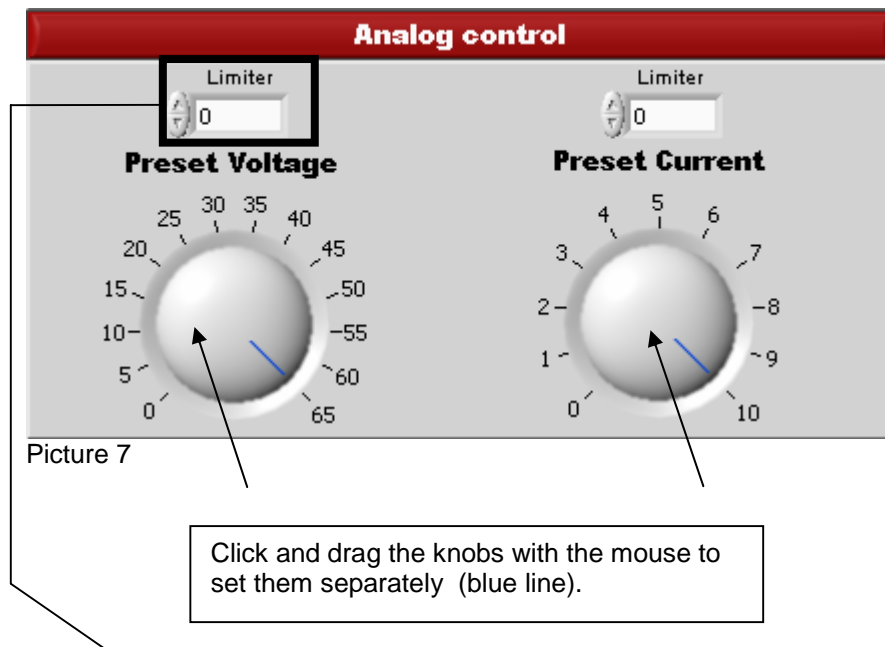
Analog control

Limiter
0

Preset Voltage

0 5 10 15 20 25 30 35 40 45 50 55 60 65

Limiter
0

Preset Current

0 1 2 3 4 5 6 7 8 9 10

Picture 7

Click and drag the knobs with the mouse to set them separately (blue line).